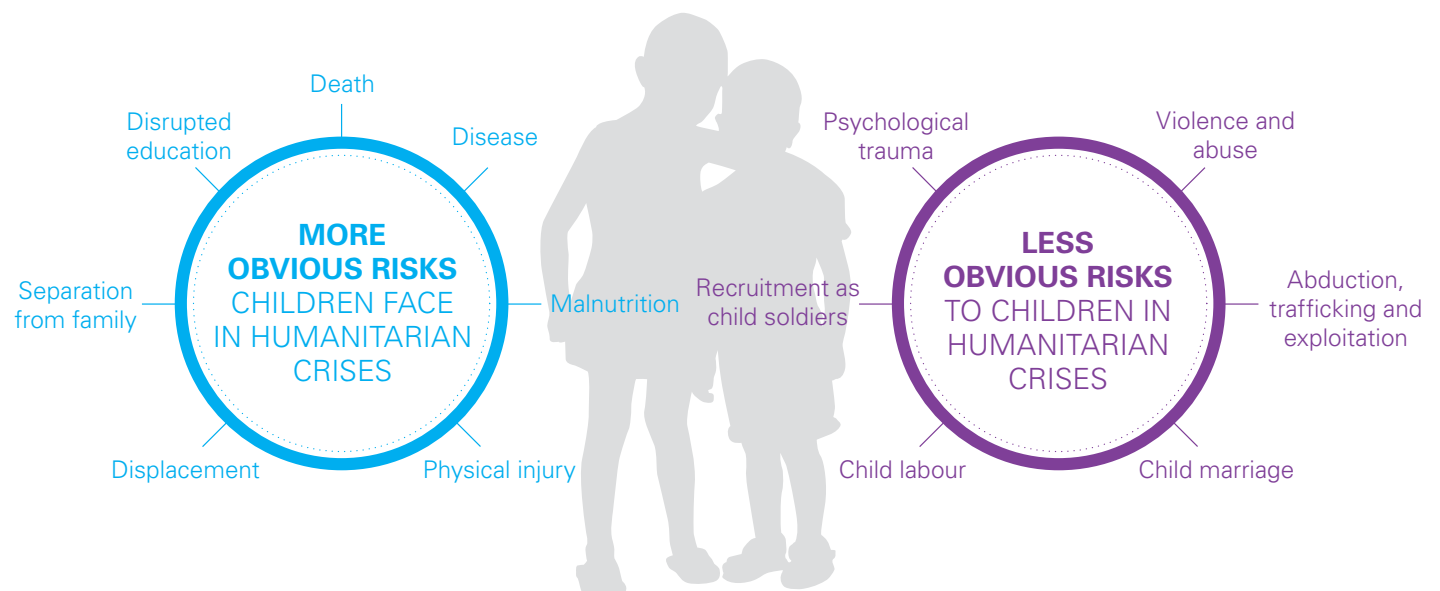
Death

Disrupted education

Disease

MORE OBVIOUS RISKS CHILDREN FACE IN HUMANITARIAN CRISES

Separation from family

Malnutrition

Displacement

Physical injury

Psychological trauma

Violence and abuse

LESS OBVIOUS RISKS TO CHILDREN IN HUMANITARIAN CRISES

Recruitment as child soldiers

Abduction, trafficking and exploitation

Child labour

Child marriage